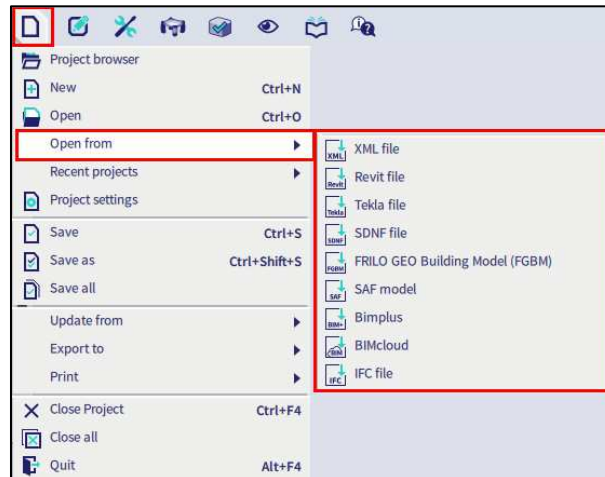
Project browser
New Ctrl+N
Open Ctrl+O
Open from
Recent projects
Project settings
Save Ctrl+S
Save as Ctrl+Shift+S
Save all
Update from
Export to
Print
Close Project Ctrl+F4
Close all
Quit Alt+F4

XML XML file
Revit Revit file
Tekla Tekla file
SDNF SDNF file
FGBM FRILO GEO Building Model (FGBM)
SAF SAF model
BIM+ Bimplus
BIM BIMcloud
IFC IFC file